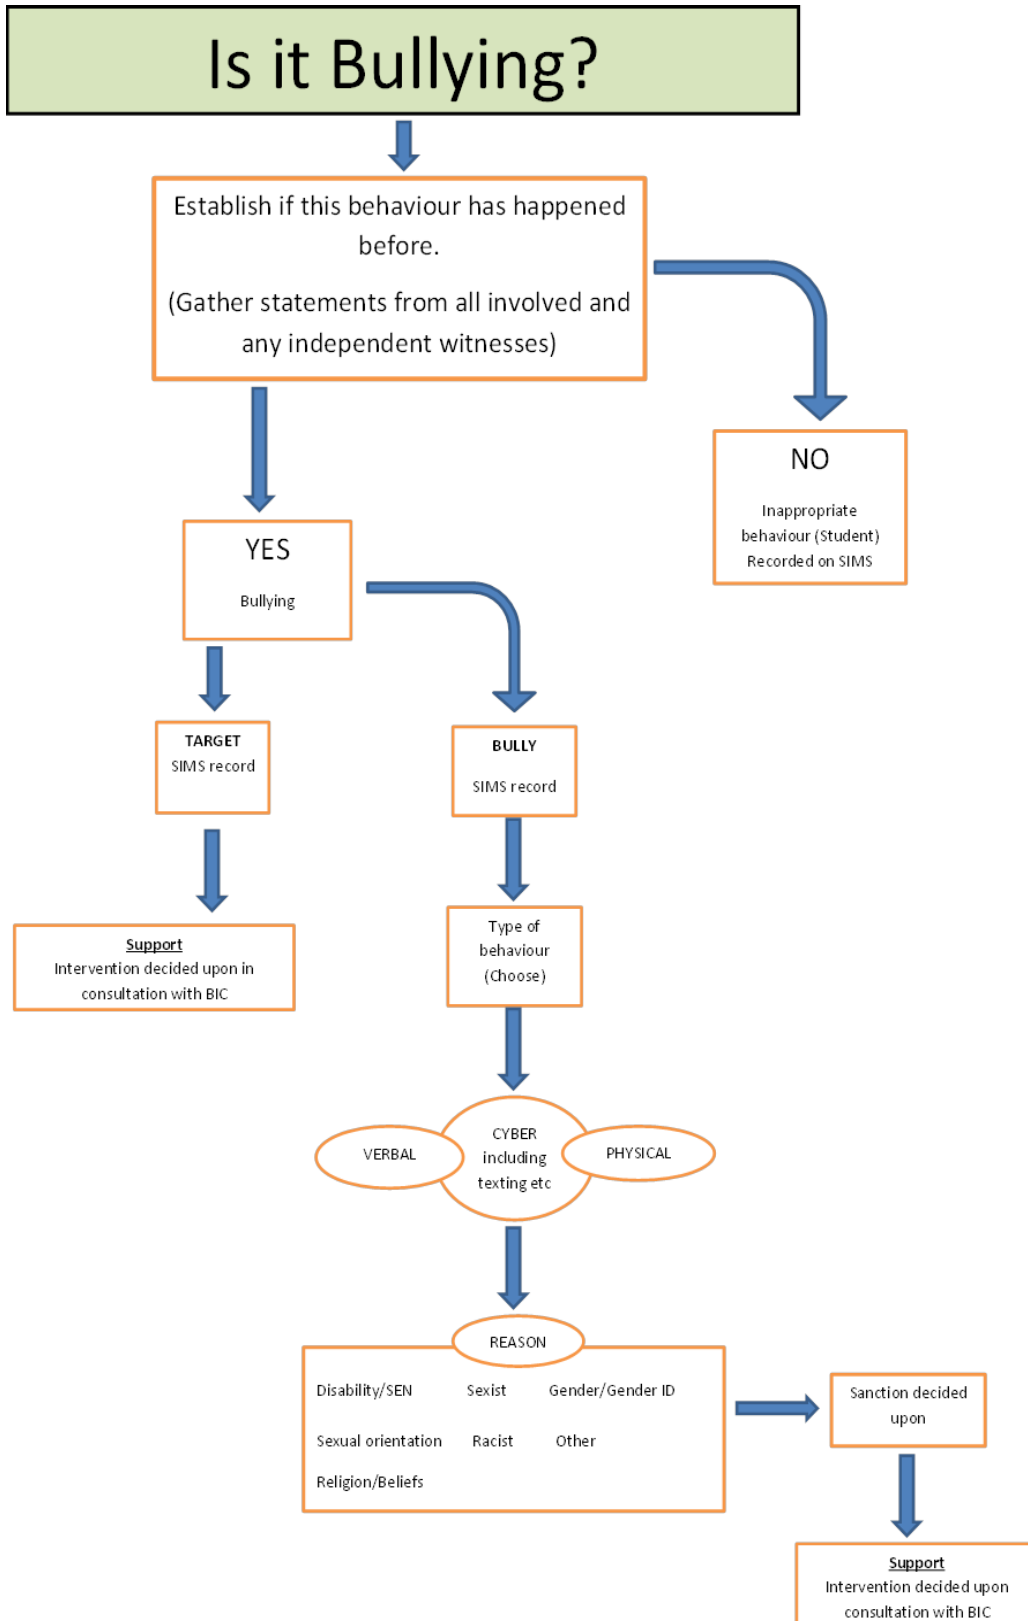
Is it Bullying?

Establish if this behaviour has happened before.

(Gather statements from all involved and any independent witnesses)

NO

Inappropriate behaviour (Student) Recorded on SIMS

YES

Bullying

TARGET
SIMS record

BULLY

SIMS record

Support
Intervention decided upon in consultation with BIC

Type of behaviour (Choose)

VERBAL

CYBER including texting etc

PHYSICAL

REASON

| Disability/SEN | Sexist | Gender/Gender ID |
|---|---|---|
| Sexual orientation | Racist | Other |
| Religion/Beliefs | | |

Sanction decided upon

Support
Intervention decided upon consultation with BIC